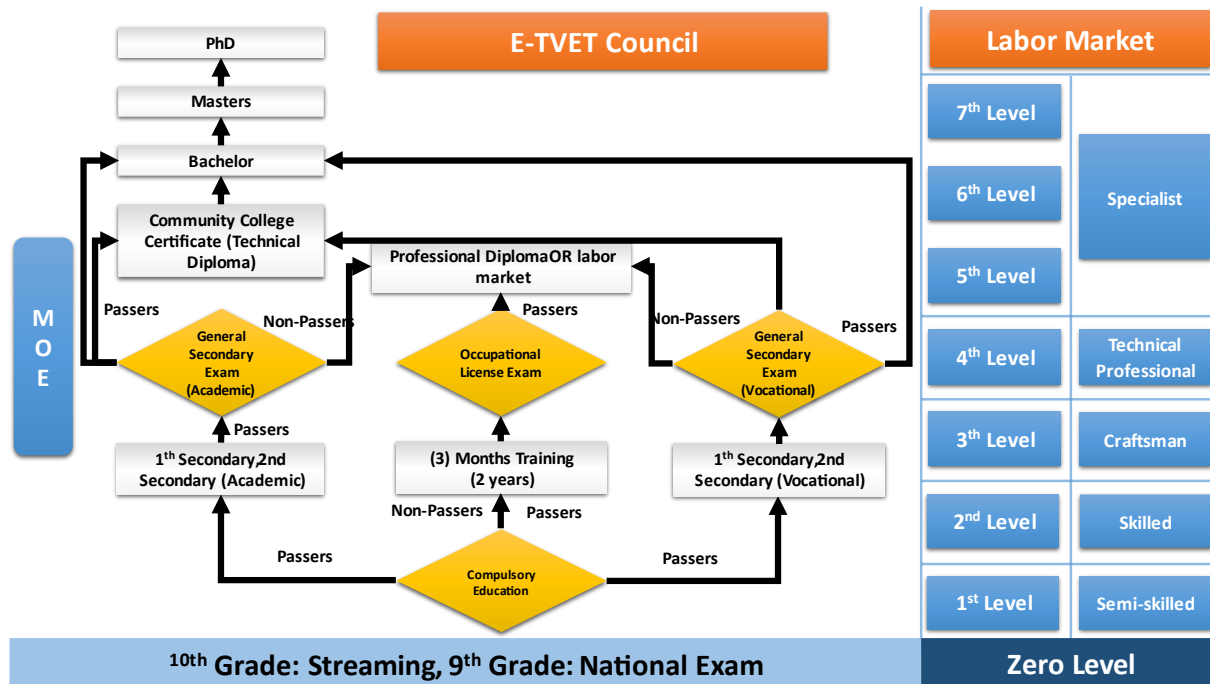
E-TVET Council

Labor Market

PhD

Masters

Bachelor

Community College Certificate (Technical Diploma)

Professional DiplomaOR labor market

M O E

Passers

Non-Passers

General Secondary Exam (Academic)

Passers

Occupational License Exam

Non-Passers

General Secondary Exam (Vocational)

Passers

Passers

$1^{th}$ Secondary,2nd Secondary (Academic)

(3) Months Training (2 years)

$1^{th}$ Secondary,2nd Secondary (Vocational)

Non-Passers

Passers

Passers

Compulsory Education

Passers

$7^{th}$ Level

$6^{th}$ Level

$5^{th}$ Level

Specialist

$4^{th}$ Level

Technical Professional

$3^{th}$ Level

Craftsman

$2^{nd}$ Level

Skilled

$1^{st}$ Level

Semi-skilled

$10^{th}$ Grade: Streaming, $9^{th}$ Grade: National Exam

Zero Level